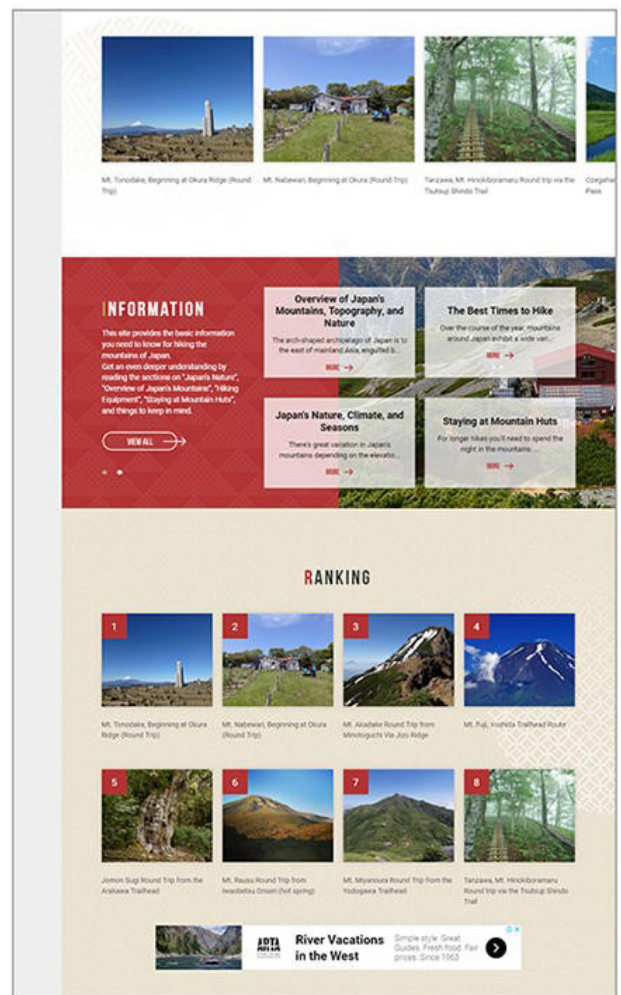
Mt. Tonodake, Beginning at Okura Ridge (Round Trip)

Mt. Nabewari, Beginning at Okura (Round Trip)

Tanzawa, Mt. Hinokiboramaru Round trip via the Tsutsuji Shindo Trail

Ozegahara Pass

INFORMATION

This site provides the basic information you need to know for hiking the mountains of Japan.
Get an even deeper understanding by reading the sections on "Japan's Nature", "Overview of Japan's Mountains", "Hiking Equipment", "Staying at Mountain Huts", and things to keep in mind.

VIEW ALL

Overview of Japan's Mountains, Topography, and Nature

The arch-shaped archipelago of Japan is to the east of mainland Asia, engulfed b...

MORE

The Best Times to Hike

Over the course of the year, mountains around Japan exhibit a wide vari...

MORE

Japan's Nature, Climate, and Seasons

There's great variation in Japan's mountains depending on the elevatio...

MORE

Staying at Mountain Huts

For longer hikes you'll need to spend the night in the mountains...

MORE

RANKING

1
Mt. Tonodake, Beginning at Okura Ridge (Round Trip)

2
Mt. Nabewari, Beginning at Okura (Round Trip)

3
Mt. Akadake Round Trip from Minotoguchi Via Jizo Ridge

4
Mt. Fuji, Yoshida Trailhead Route

5
Jomon Sugi Round Trip from the Arakawa Trailhead

6
Mt. Rausu Round Trip from Iwaobetsu Onsen (hot spring)

7
Mt. Miyanoura Round Trip from the Yodogawa Trailhead

8
Tanzawa, Mt. Hinokiboramaru Round trip via the Tsutsuji Shindo Trail

ARTA
River Vacations in the West
Simple style. Great Guides. Fresh food. Fair prices. Since 1963